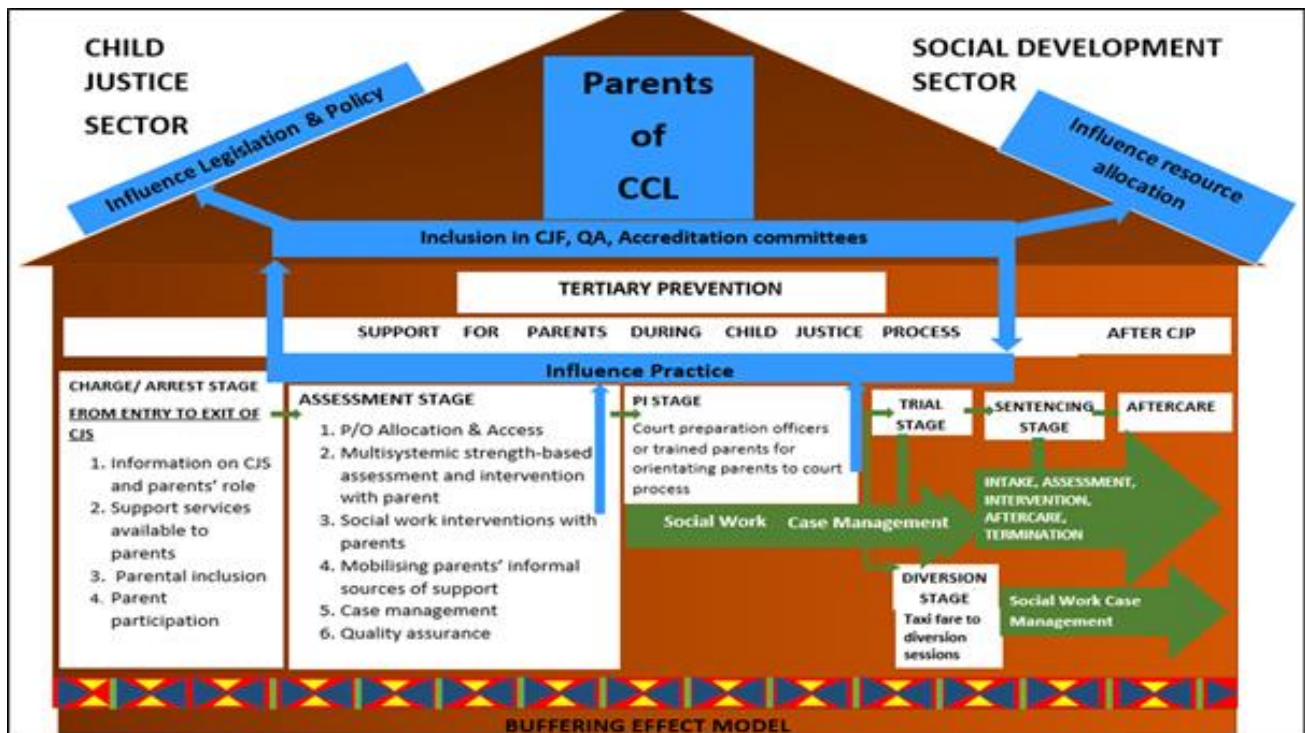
CHILD JUSTICE SECTOR

Influence Legislation & Policy

Parents of CCL

SOCIAL DEVELOPMENT SECTOR

Influence resource allocation

Inclusion in CJF, QA, Accreditation committees

TERTIARY PREVENTION

SUPPORT FOR PARENTS DURING CHILD JUSTICE PROCESS

AFTER CJP

Influence Practice

CHARGE/ ARREST STAGE

FROM ENTRY TO EXIT OF CJS

1. Information on CJS and parents' role
2. Support services available to parents
3. Parental inclusion
4. Parent participation

ASSESSMENT STAGE

1. P/O Allocation & Access
2. Multisystemic strength-based assessment and intervention with parent
3. Social work interventions with parents
4. Mobilising parents' informal sources of support
5. Case management
6. Quality assurance

PI STAGE

Court preparation officers or trained parents for orientating parents to court process

TRIAL STAGE

SENTENCING STAGE

AFTERCARE

Social Work Case Management

INTAKE, ASSESSMENT, INTERVENTION, AFTERCARE, TERMINATION

DIVERSION STAGE

Taxi fare to diversion sessions

Social Work Case Management

BUFFERING EFFECT MODEL